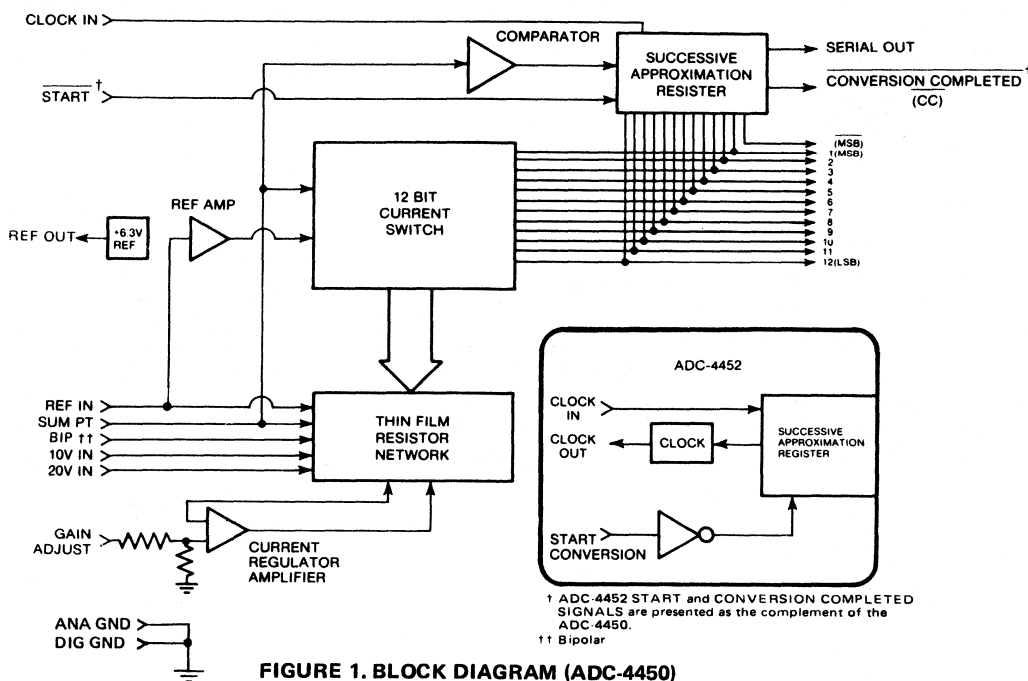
CLOCK IN

COMPARATOR

SUCCESSIVE APPROXIMATION RESISTER

SERIAL OUT

$\overline{\text{CONVERSION COMPLETED}}$ †

$\overline{\text{(CC)}}$

$\overline{\text{START}}$ †

12 BIT CURRENT SWITCH

REF AMP

REF OUT

+6.3V REF

$\overline{\text{(MSB)}}$
1(MSB)
2
3
4
5
6
7
8
9
10
11
12(LSB)

REF IN
SUM PT
BIP ††
10V IN
20V IN

THIN FILM RESISTOR NETWORK

GAIN ADJUST

CURRENT REGULATOR AMPLIFIER

ANA GND
DIG GND

ADC-4452

CLOCK IN

CLOCK OUT

CLOCK

SUCCESSIVE APPROXIMATION REGISTER

START CONVERSION

† ADC-4452 START and CONVERSION COMPLETED SIGNALS are presented as the complement of the ADC-4450.
†† Bipolar

FIGURE 1. BLOCK DIAGRAM (ADC-4450)